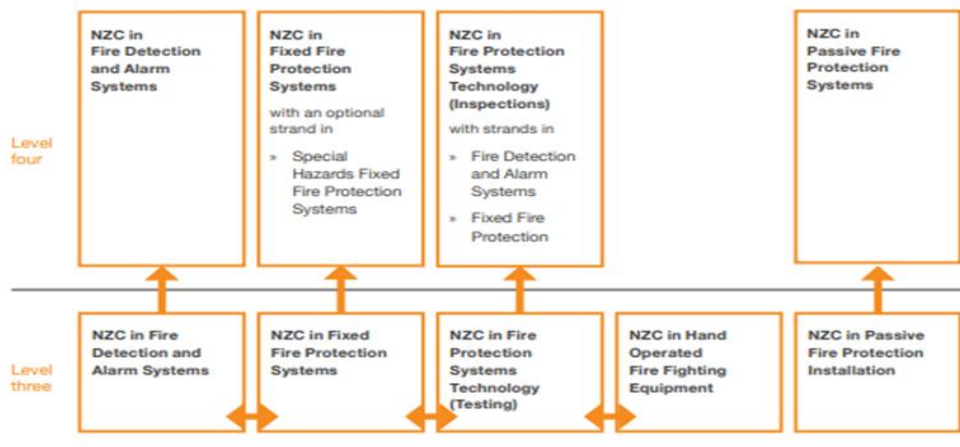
Level four

NZC in Fire Detection and Alarm Systems

NZC in Fixed Fire Protection Systems

with an optional strand in

» Special Hazards Fixed Fire Protection Systems

NZC in Fire Protection Systems Technology (Inspections)

with strands in

» Fire Detection and Alarm Systems

» Fixed Fire Protection

NZC in Passive Fire Protection Systems

Level three

NZC in Fire Detection and Alarm Systems

NZC in Fixed Fire Protection Systems

NZC in Fire Protection Systems Technology (Testing)

NZC in Hand Operated Fire Fighting Equipment

NZC in Passive Fire Protection Installation